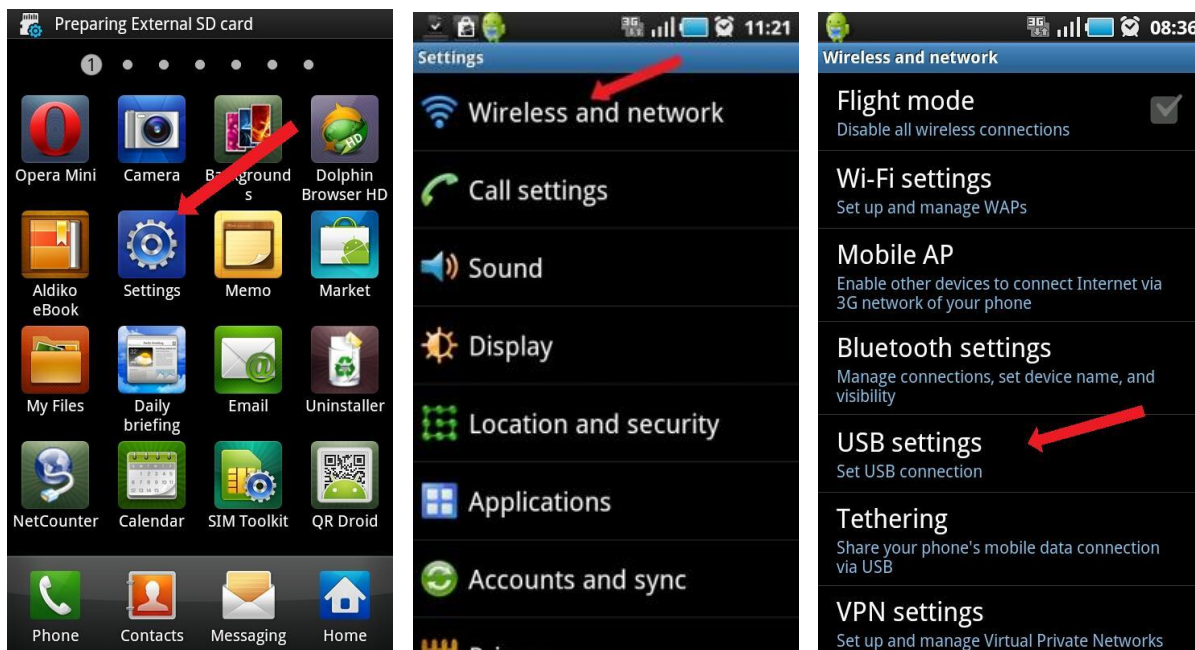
Preparing External SD card

1

Opera Mini
Camera
Backgrounds
Dolphin Browser HD
Aldiko eBook
Settings
Memo
Market
My Files
Daily briefing
Email
Uninstaller
NetCounter
Calendar
SIM Toolkit
QR Droid
Phone
Contacts
Messaging
Home

11:21
Settings
Wireless and network
Call settings
Sound
Display
Location and security
Applications
Accounts and sync
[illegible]

08:36
Wireless and network
Flight mode
Disable all wireless connections
Wi-Fi settings
Set up and manage WAPs
Mobile AP
Enable other devices to connect Internet via 3G network of your phone
Bluetooth settings
Manage connections, set device name, and visibility
USB settings
Set USB connection
Tethering
Share your phone's mobile data connection via USB
VPN settings
Set up and manage Virtual Private Networks